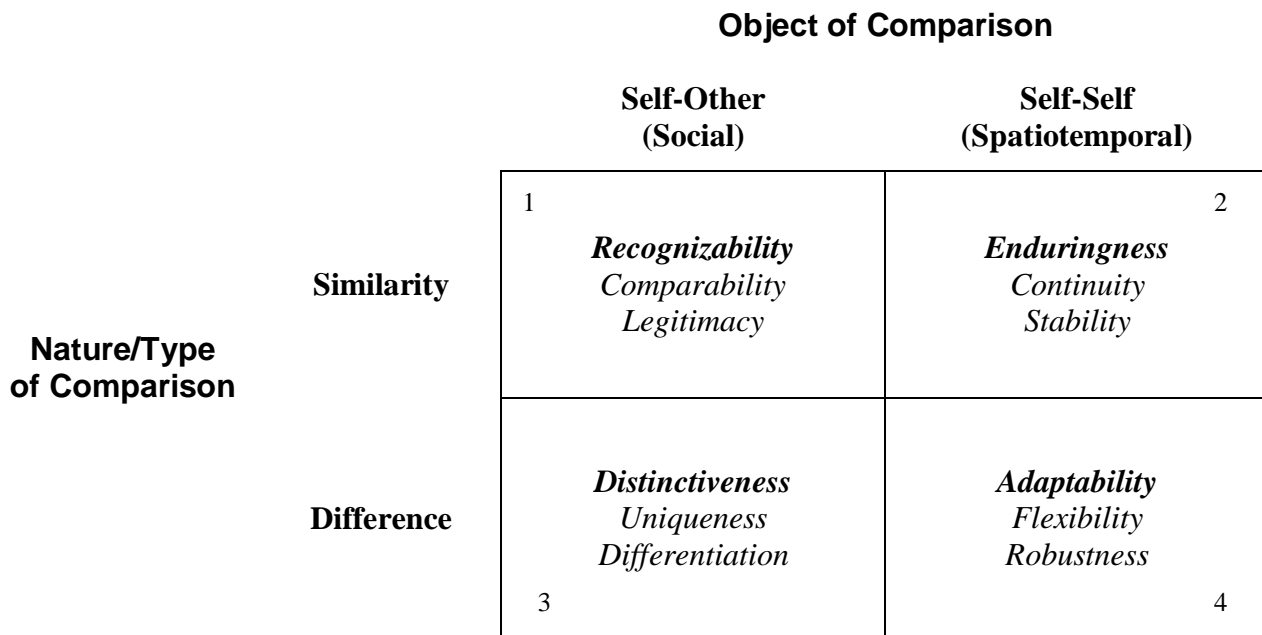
Object of Comparison

Nature/Type of Comparison

| | Self-Other (Social) | Self-Self (Spatiotemporal) |
|---|---|---|
| Similarity | 1 *Recognizability* *Comparability* *Legitimacy* | 2 *Enduringness* *Continuity* *Stability* |
| Difference | *Distinctiveness* *Uniqueness* *Differentiation* 3 | *Adaptability* *Flexibility* *Robustness* 4 |